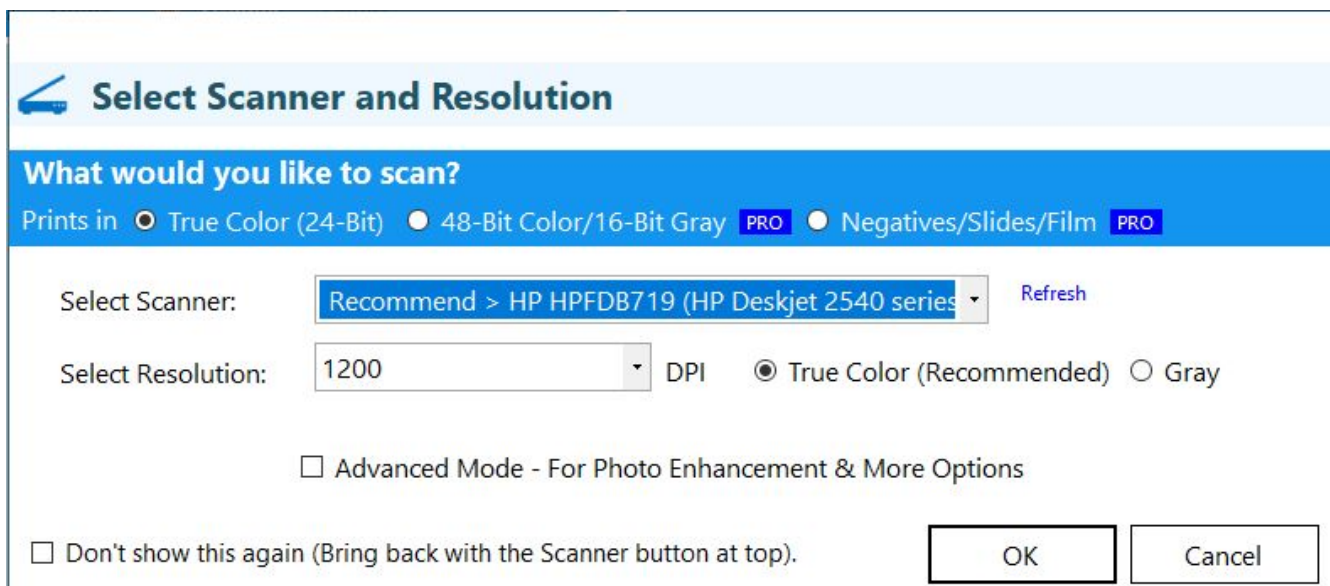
Select Scanner and Resolution

What would you like to scan?

Prints in True Color (24-Bit) 48-Bit Color/16-Bit Gray PRO Negatives/Slides/Film PRO

Select Scanner: Recommend > HP HPFDB719 (HP Deskjet 2540 series Refresh

Select Resolution: 1200 DPI True Color (Recommended) Gray

Advanced Mode - For Photo Enhancement & More Options

Don't show this again (Bring back with the Scanner button at top). OK Cancel